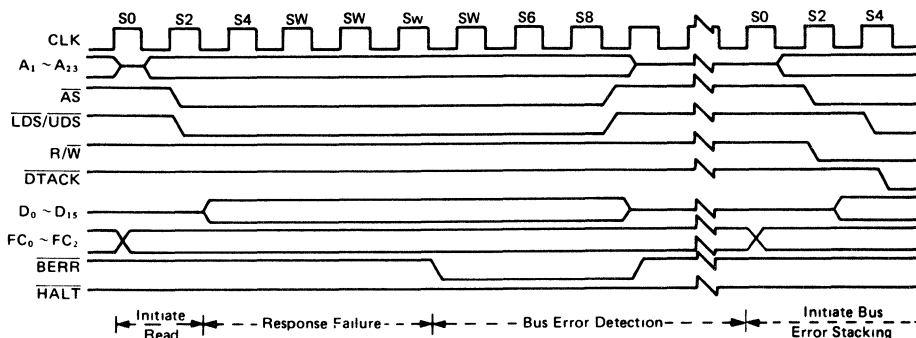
S0 S2 S4 SW SW Sw SW S6 S8 S0 S2 S4

CLK

$A_1 \sim A_{23}$

$\overline{AS}$

$\overline{LDS}/\overline{UDS}$

$R/\overline{W}$

$\overline{DTACK}$

$D_0 \sim D_{15}$

$FC_0 \sim FC_2$

$\overline{BERR}$

$\overline{HALT}$

Initiate Read

Response Failure

Bus Error Detection

Initiate Bus Error Stacking